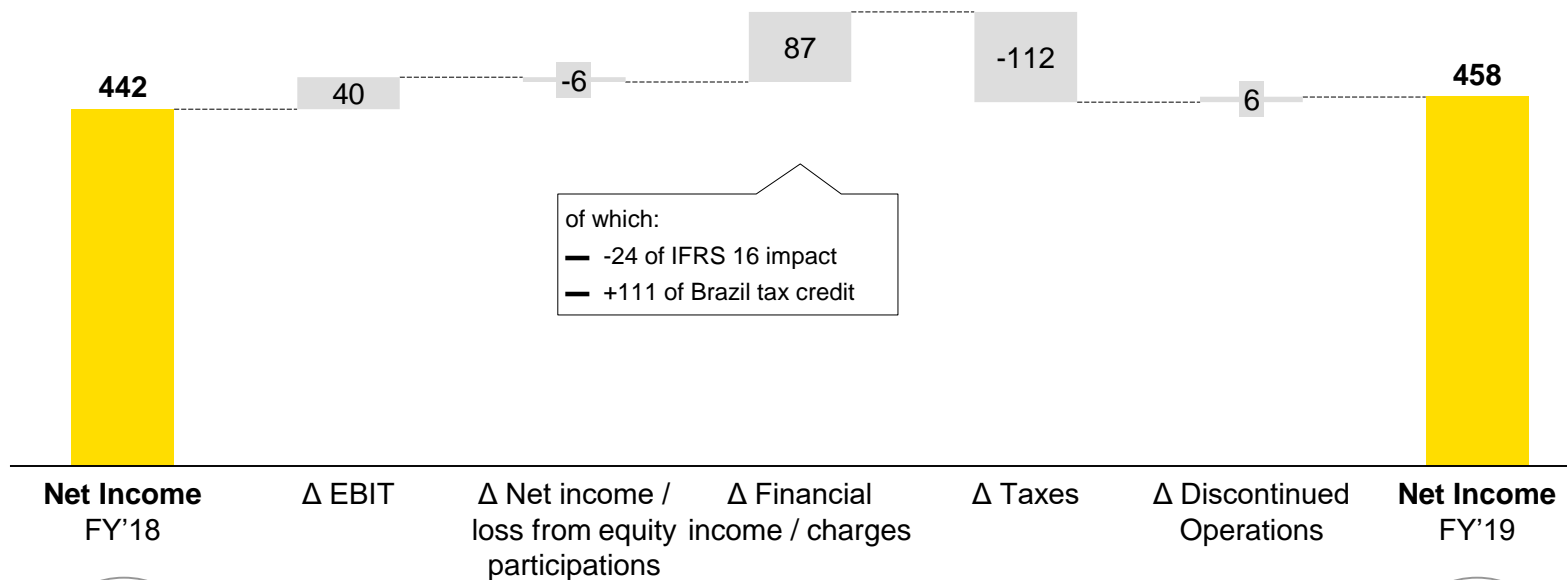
442

40

-6

87

-112

6

458

of which:
- -24 of IFRS 16 impact
- +111 of Brazil tax credit

**Net Income** FY'18

Δ EBIT

Δ Net income / loss from equity participations

Δ Financial income / charges

Δ Taxes

Δ Discontinued Operations

**Net Income** FY'19